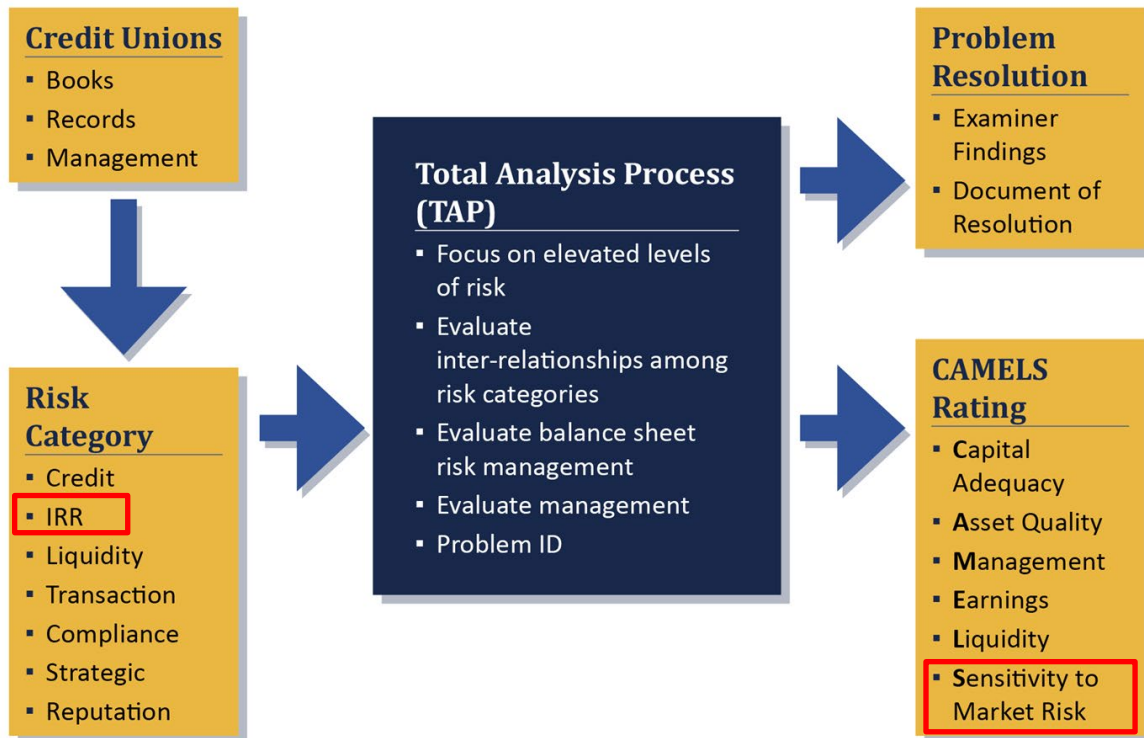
Credit Unions
- Books
- Records
- Management

Risk Category
- Credit
- IRR
- Liquidity
- Transaction
- Compliance
- Strategic
- Reputation

Total Analysis Process (TAP)
- Focus on elevated levels of risk
- Evaluate inter-relationships among risk categories
- Evaluate balance sheet risk management
- Evaluate management
- Problem ID

Problem Resolution
- Examiner Findings
- Document of Resolution

CAMELS Rating
- Capital Adequacy
- Asset Quality
- Management
- Earnings
- Liquidity
- Sensitivity to Market Risk